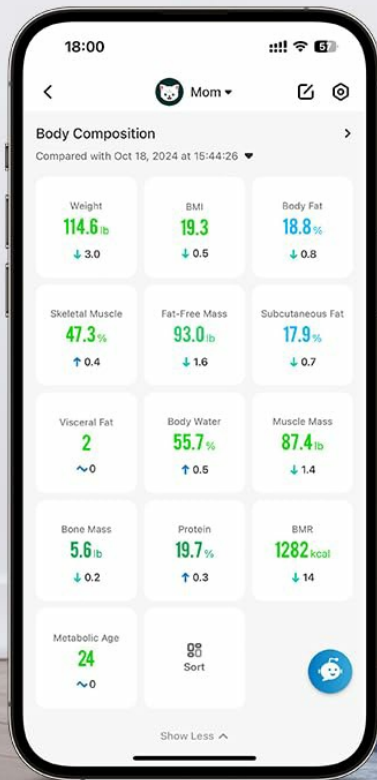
18:00

57

<

Mom ▾

Body Composition

>

Compared with Oct 18, 2024 at 15:44:26 ▾

| Weight 114.6 lb ↓ 3.0 | BMI 19.3 ↓ 0.5 | Body Fat 18.8 % ↓ 0.8 |
|---|---|---|
| Skeletal Muscle 47.3 % ↑ 0.4 | Fat-Free Mass 93.0 lb ↓ 1.6 | Subcutaneous Fat 17.9 % ↓ 0.7 |
| Visceral Fat 2 ~0 | Body Water 55.7 % ↑ 0.5 | Muscle Mass 87.4 lb ↓ 1.4 |
| Bone Mass 5.6 lb ↓ 0.2 | Protein 19.7 % ↑ 0.3 | BMR 1282 kcal ↓ 14 |
| Metabolic Age 24 ~0 | Sort | |

Show Less ^